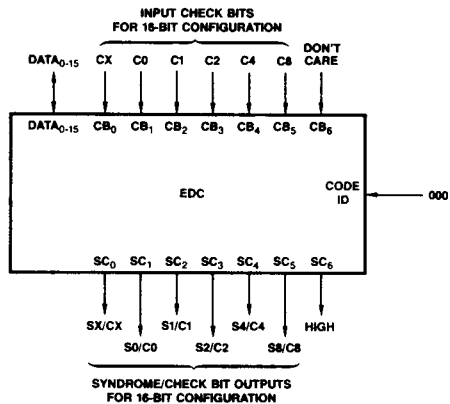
INPUT CHECK BITS FOR 16-BIT CONFIGURATION

DATA$_{0-15}$ CX C0 C1 C2 C4 C8 DON'T CARE

DATA$_{0-15}$ CB$_0$ CB$_1$ CB$_2$ CB$_3$ CB$_4$ CB$_5$ CB$_6$

EDC

CODE ID

000

SC$_0$ SC$_1$ SC$_2$ SC$_3$ SC$_4$ SC$_5$ SC$_6$

SX/CX S0/C0 S1/C1 S2/C2 S4/C4 S8/C8 HIGH

SYNDROME/CHECK BIT OUTPUTS FOR 16-BIT CONFIGURATION